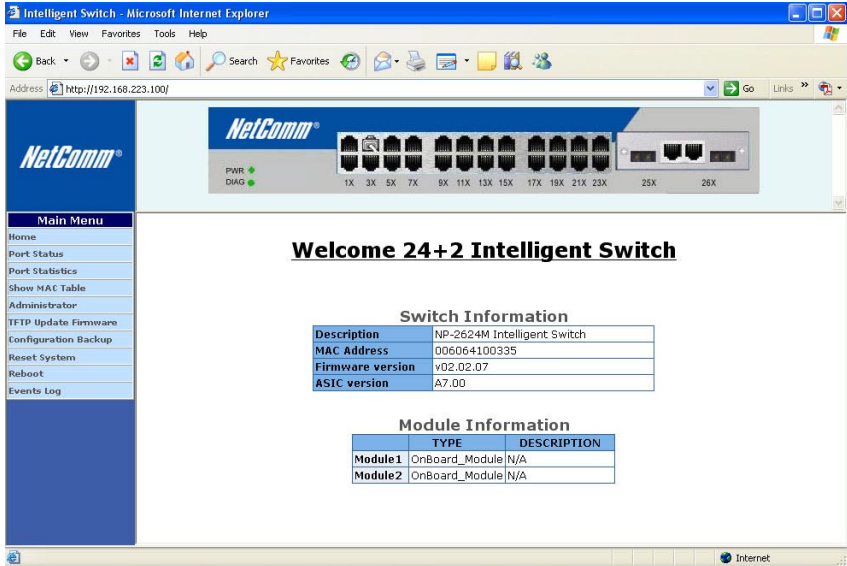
Intelligent Switch - Microsoft Internet Explorer

File Edit View Favorites Tools Help

Back Search Favorites

Address http://192.168.223.100/

Go Links

NetComm

NetComm

PWR
DIAG

1X 3X 5X 7X 9X 11X 13X 15X 17X 19X 21X 23X 25X 26X

Main Menu
Home
Port Status
Port Statistics
Show MAC Table
Administrator
TFTP Update Firmware
Configuration Backup
Reset System
Reboot
Events Log

Welcome 24+2 Intelligent Switch

Switch Information

| | |
|---|---|
| Description | NP-2624M Intelligent Switch |
| MAC Address | 006064100335 |
| Firmware version | v02.02.07 |
| ASIC version | A7.00 |

Module Information

| | TYPE | DESCRIPTION |
|---|---|---|
| Module1 | OnBoard_Module | N/A |
| Module2 | OnBoard_Module | N/A |

Internet